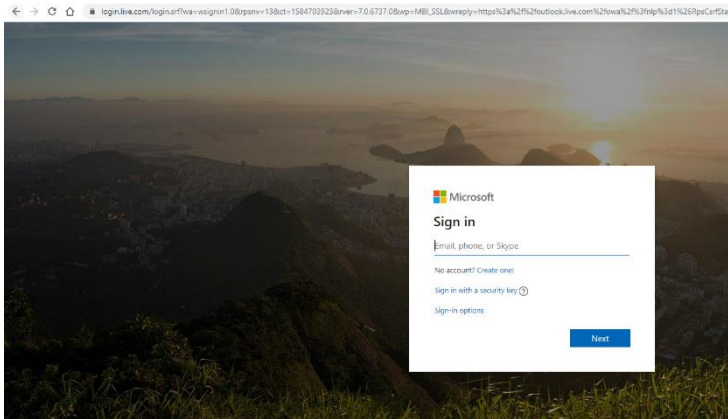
login.live.com/login.srf?wa=wsignin1.0&rpsnv=13&ct=1584703923&rver=7.0.6737.0&wp=MBI_SSL&wreply=https%3a%2f%2foutlook.live.com%2fowa%2f%3fnlp%3d1%26RpsCsrfSta

Microsoft

Sign in

Email, phone, or Skype

No account? Create one!

Sign in with a security key ?

Sign-in options

Next